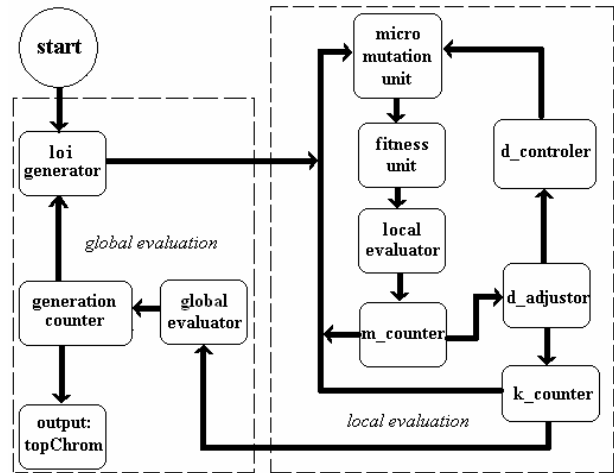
start

loi generator

global evaluation

generation counter

global evaluator

output: topChrom

micro mutation unit

fitness unit

local evaluator

m_counter

d_controler

d_adjustor

k_counter

local evaluation